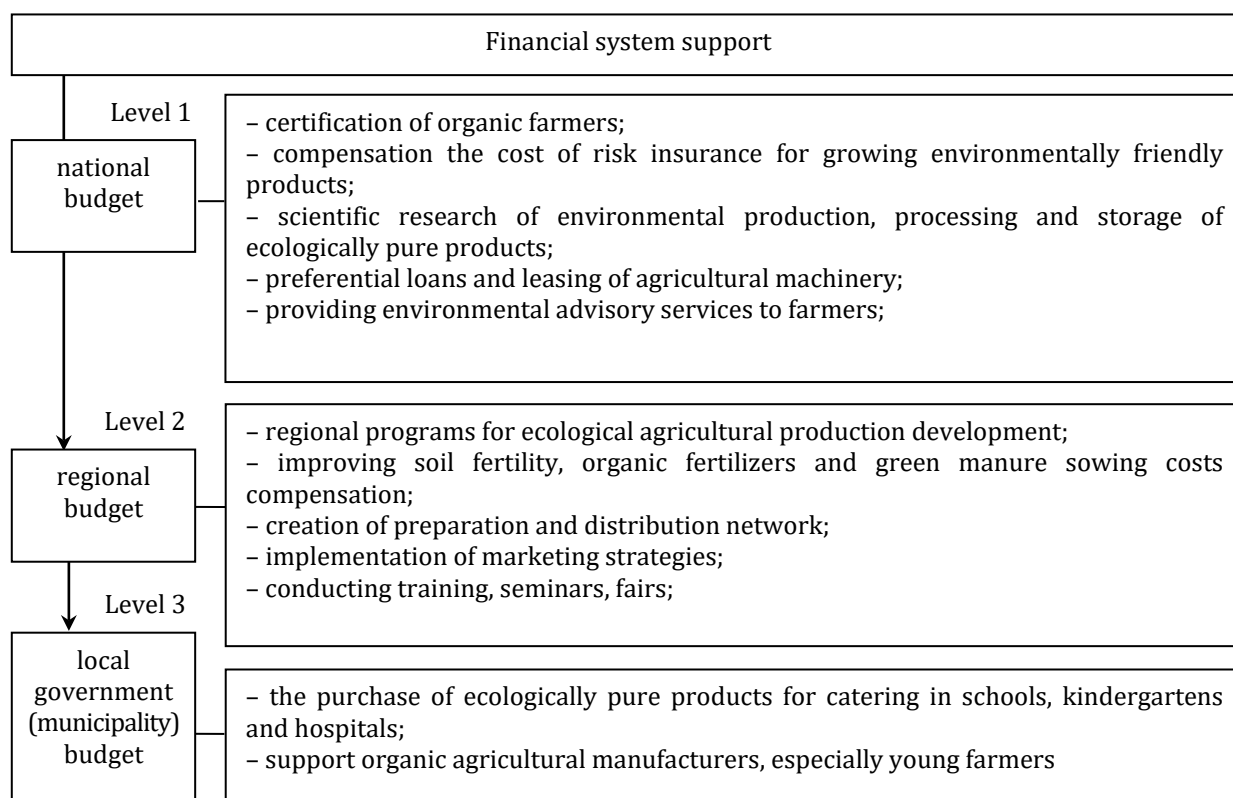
Financial system support

Level 1

national budget

– certification of organic farmers;
– compensation the cost of risk insurance for growing environmentally friendly products;
– scientific research of environmental production, processing and storage of ecologically pure products;
– preferential loans and leasing of agricultural machinery;
– providing environmental advisory services to farmers;

Level 2

regional budget

– regional programs for ecological agricultural production development;
– improving soil fertility, organic fertilizers and green manure sowing costs compensation;
– creation of preparation and distribution network;
– implementation of marketing strategies;
– conducting training, seminars, fairs;

Level 3

local government (municipality) budget

– the purchase of ecologically pure products for catering in schools, kindergartens and hospitals;
– support organic agricultural manufacturers, especially young farmers